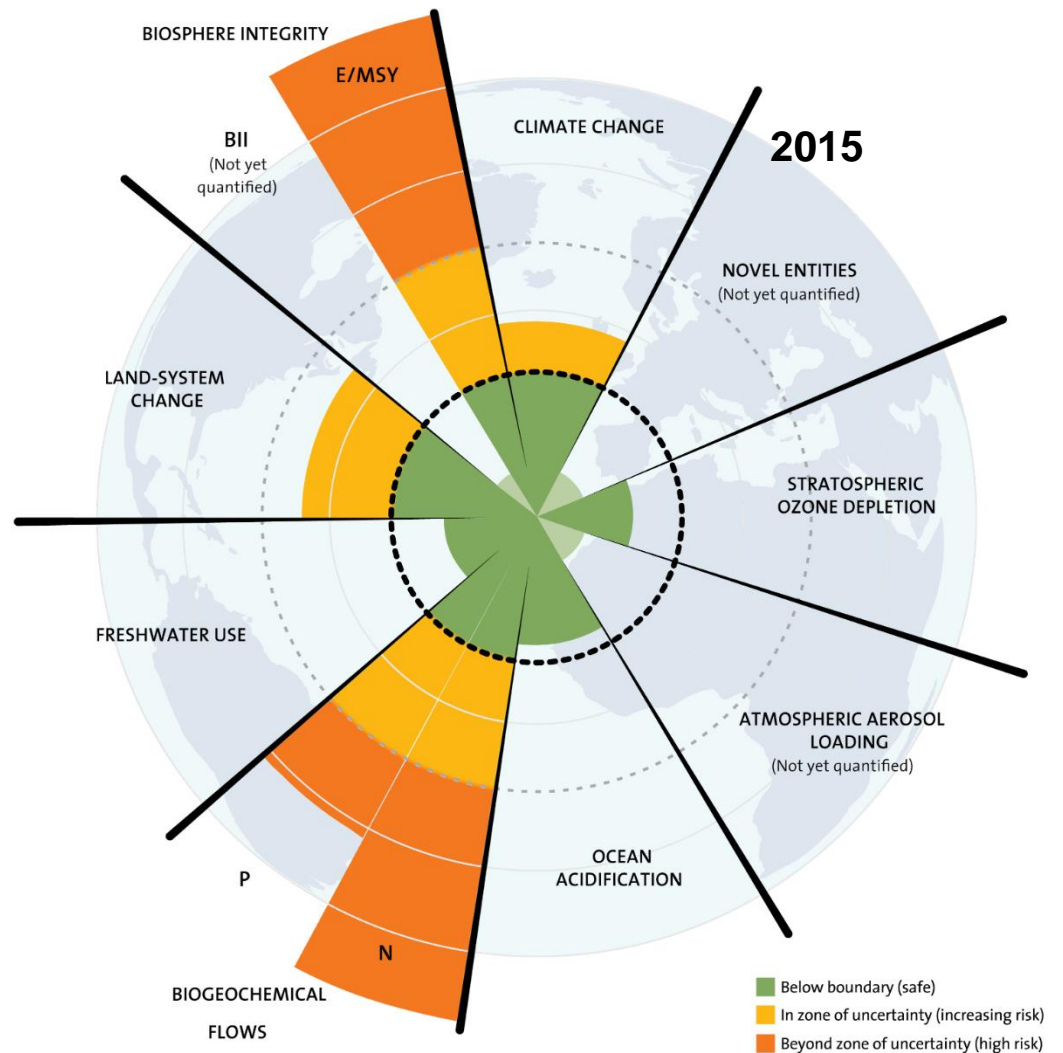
BIOSPHERE INTEGRITY

E/MSY

CLIMATE CHANGE

2015

BII
(Not yet quantified)

NOVEL ENTITIES
(Not yet quantified)

LAND-SYSTEM CHANGE

STRATOSPHERIC OZONE DEPLETION

FRESHWATER USE

ATMOSPHERIC AEROSOL LOADING
(Not yet quantified)

OCEAN ACIDIFICATION

P

N

BIOGEOCHEMICAL FLOWS

Below boundary (safe)
In zone of uncertainty (increasing risk)
Beyond zone of uncertainty (high risk)